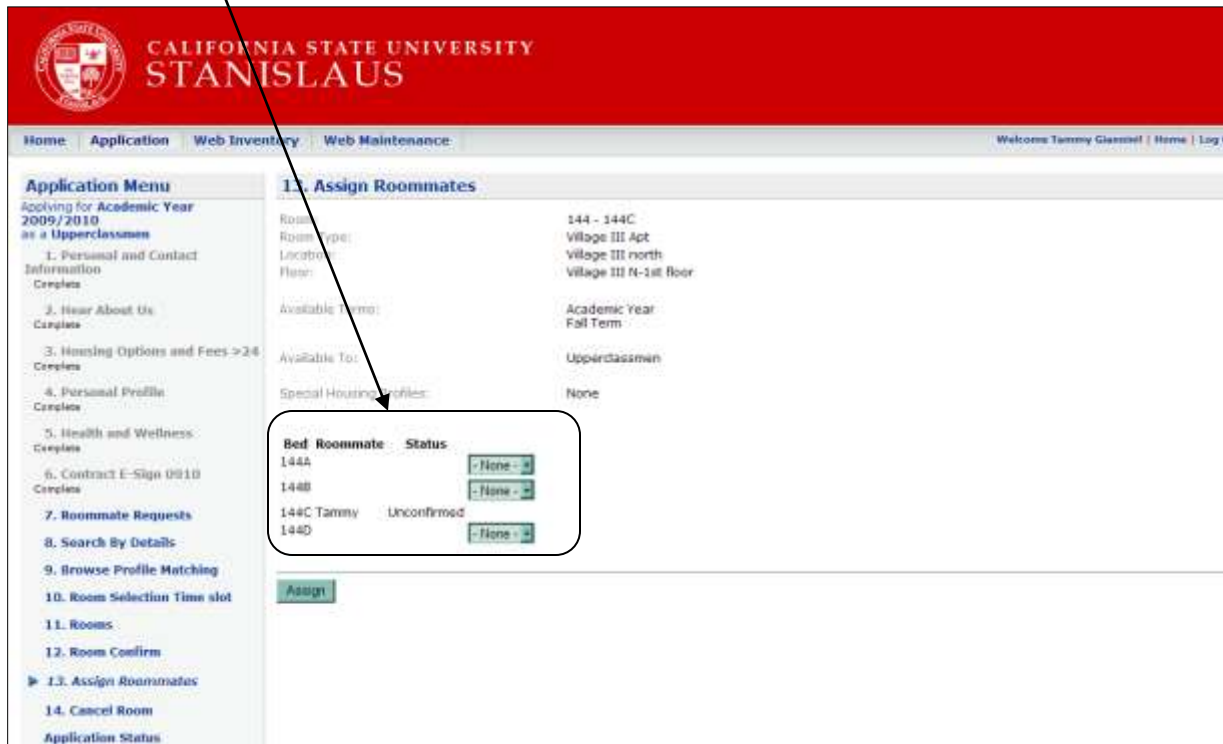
CALIFORNIA STATE UNIVERSITY
STANISLAUS

Home | Application | Web Inventory | Web Maintenance

Welcome Tammy Giammei | Home | Log

Application Menu
Applying for Academic Year 2009/2010 as a Upperclassmen

1. Personal and Contact Information
Complete
2. Hear About Us
Complete
3. Housing Options and Fees >24
Complete
4. Personal Profile
Complete
5. Health and Wellness
Complete
6. Contract E-Sign 0910
Complete
7. Roommate Requests
8. Search By Details
9. Browse Profile Matching
10. Room Selection Time slot
11. Rooms
12. Room Confirm
13. Assign Roommates
14. Cancel Room
Application Status

13. Assign Roommates

Room: 144 - 144C
Room Type: Village III Apt
Location: Village III north
Floor: Village III N-1st floor

Available Terms: Academic Year
Fall Term

Available To: Upperclassmen

Special Housing Profiles: None

| Bed | Roommate | Status | |
|---|---|---|---|
| 144A | | | - None - |
| 144B | | | - None - |
| 144C | Tammy | Unconfirmed | |
| 144D | | | - None - |

Assign